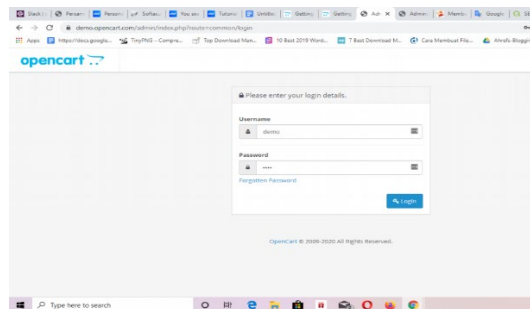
Slack | Persen | Persen | Softac | You ax | Tutoria | Untitle | Getting | Getting | Adr × | Admin | Memo | Google | Bi

demo.opencart.com/admin/index.php?route=common/login

Apps https://docs.google... TinyPNG – Compre... Top Download Man... 10 Best 2019 Word... 7 Best Download M... Cara Membuat File... Ahrefs Bloggin

opencart

Please enter your login details.

Username

demo

Password

••••

Forgotten Password

Login

OpenCart © 2009-2020 All Rights Reserved.

Type here to search